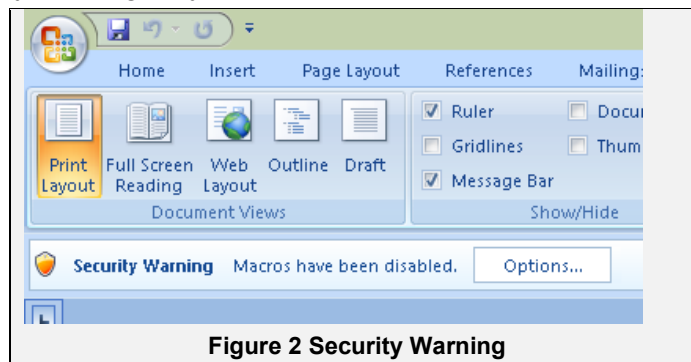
Home Insert Page Layout References Mailing:

Print Layout Full Screen Reading Web Layout Outline Draft

Document Views

Ruler Docu

Gridlines Thum

Message Bar

Show/Hide

Security Warning Macros have been disabled. Options...

Figure 2 Security Warning